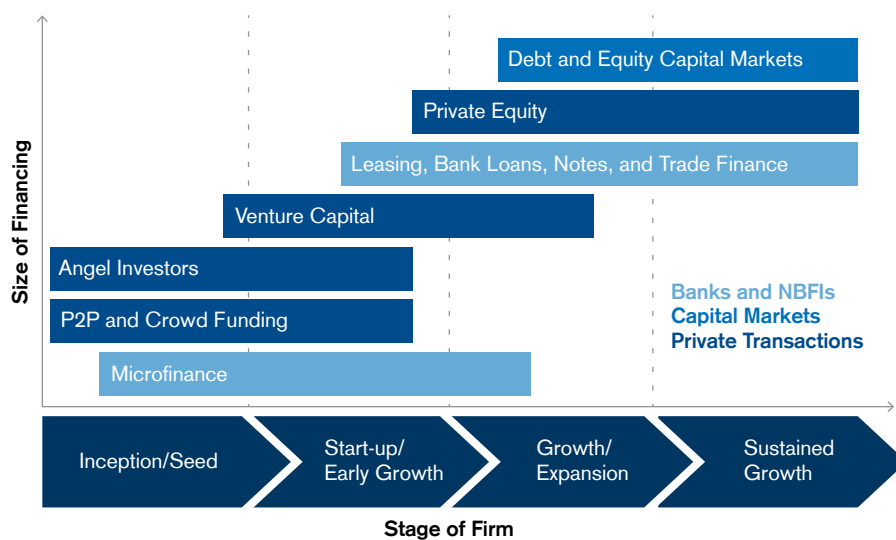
Size of Financing

Debt and Equity Capital Markets

Private Equity

Leasing, Bank Loans, Notes, and Trade Finance

Venture Capital

Angel Investors

P2P and Crowd Funding

Microfinance

Banks and NBFIs
Capital Markets
Private Transactions

Inception/Seed

Start-up/ Early Growth

Growth/ Expansion

Sustained Growth

Stage of Firm